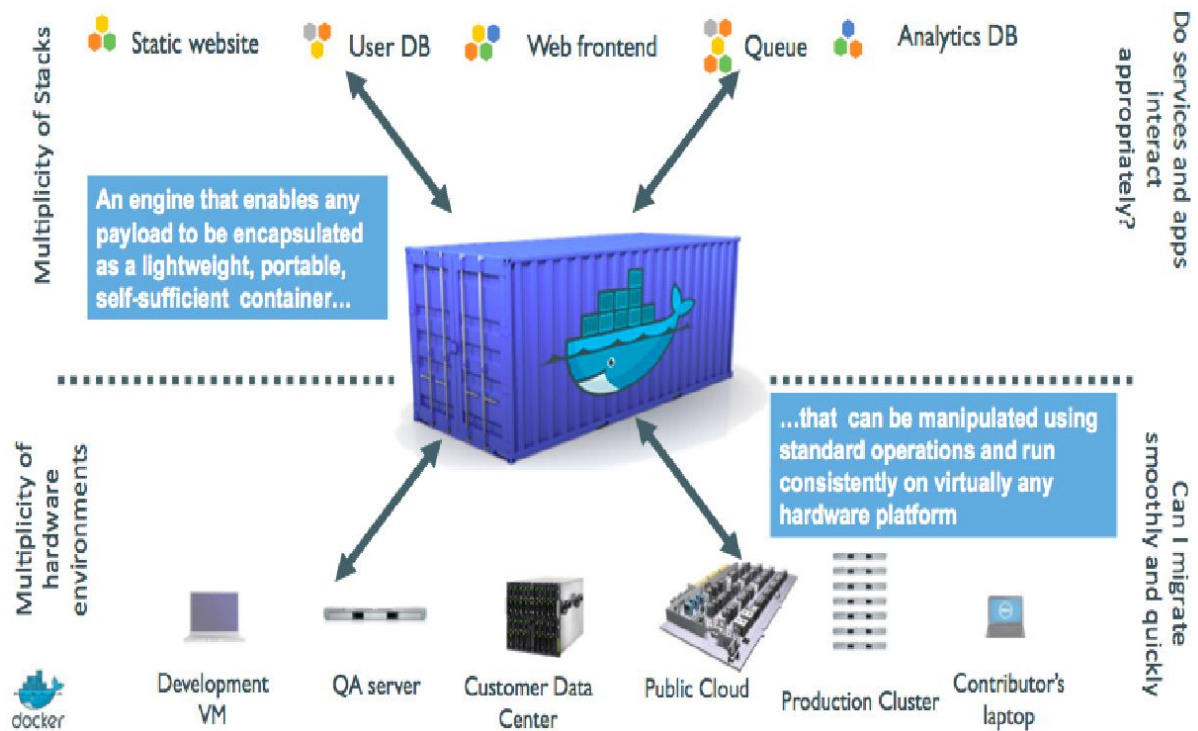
Multiplicity of Stacks

Static website

User DB

Web frontend

Queue

Analytics DB

Do services and apps interact appropriately?

An engine that enables any payload to be encapsulated as a lightweight, portable, self-sufficient container...

...that can be manipulated using standard operations and run consistently on virtually any hardware platform

Multiplicity of hardware environments

Can I migrate smoothly and quickly

Development VM

QA server

Customer Data Center

Public Cloud

Production Cluster

Contributor's laptop

docker